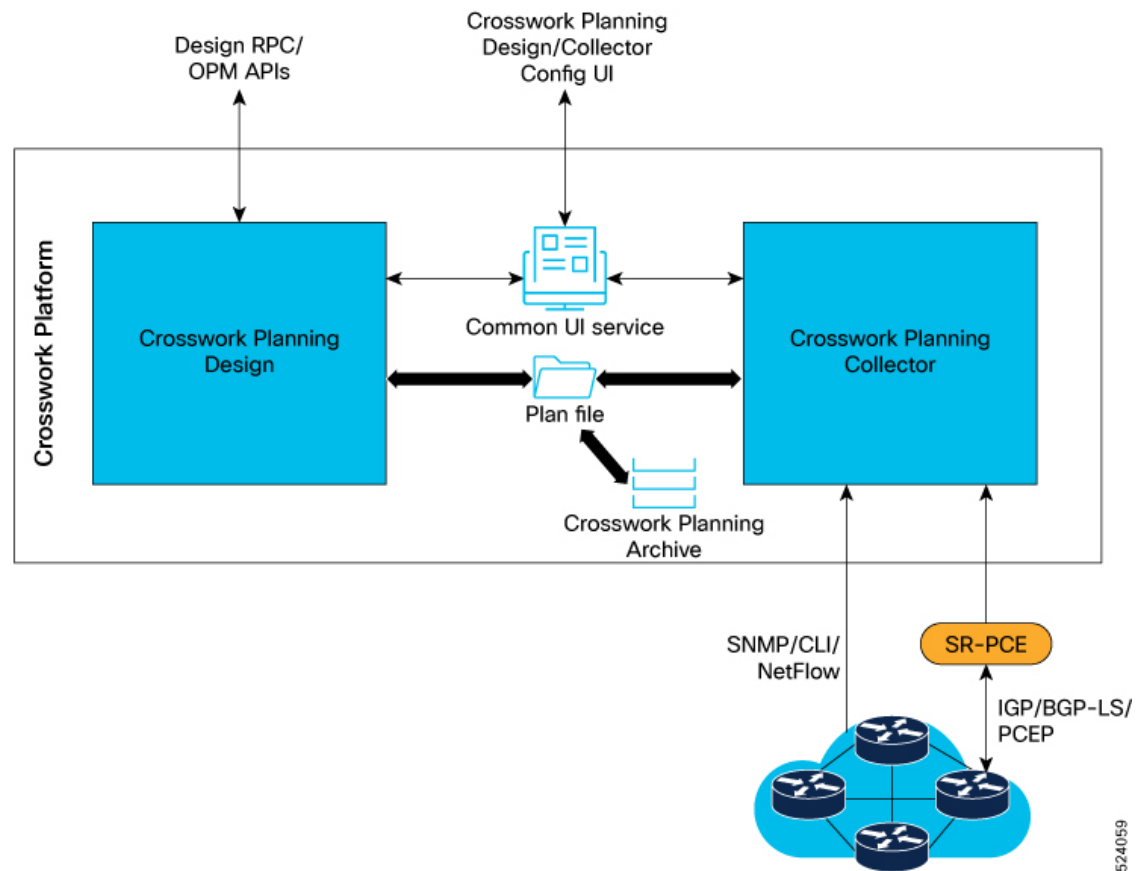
Design RPC/
OPM APIs

Crosswork Planning
Design/Collector
Config UI

Crosswork Platform

Crosswork Planning
Design

Common UI service

Plan file

Crosswork Planning
Archive

Crosswork Planning
Collector

SNMP/CLI/
NetFlow

SR-PCE

IGP/BGP-LS/
PCEP

524059